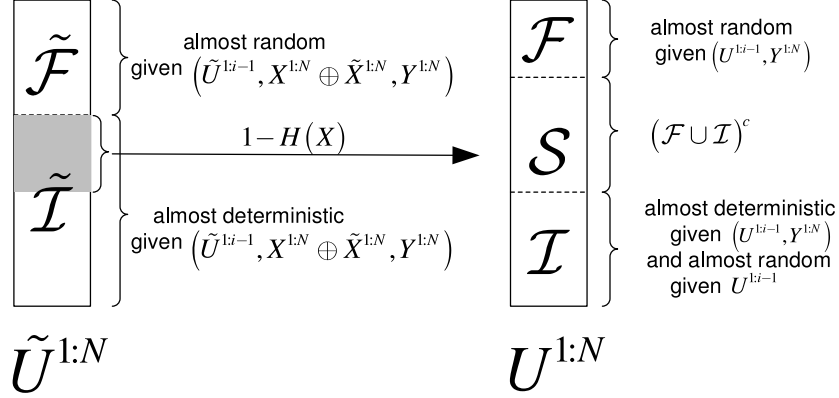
$\tilde{\mathcal{F}}$

almost random given $\left(\tilde{U}^{1:i-1}, X^{1:N} \oplus \tilde{X}^{1:N}, Y^{1:N}\right)$

$1-H\left(X\right)$

$\tilde{\mathcal{I}}$

almost deterministic given $\left(\tilde{U}^{1:i-1}, X^{1:N} \oplus \tilde{X}^{1:N}, Y^{1:N}\right)$

$\tilde{U}^{1:N}$

$\mathcal{F}$

almost random given $\left(U^{1:i-1}, Y^{1:N}\right)$

$\mathcal{S}$

$\left(\mathcal{F} \cup \mathcal{I}\right)^c$

$\mathcal{I}$

almost deterministic given $\left(U^{1:i-1}, Y^{1:N}\right)$ and almost random given $U^{1:i-1}$

$U^{1:N}$